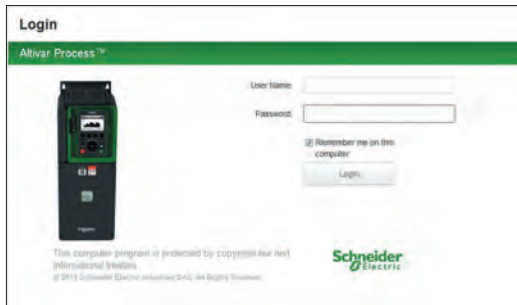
Login

Altivar Process™

User Name

Password

☑ Remember me on this computer

Login

This computer program is protected by copyright law and international treaties.

© 2015 Schneider Electric Industries SAS. All Rights Reserved.

Schneider Electric